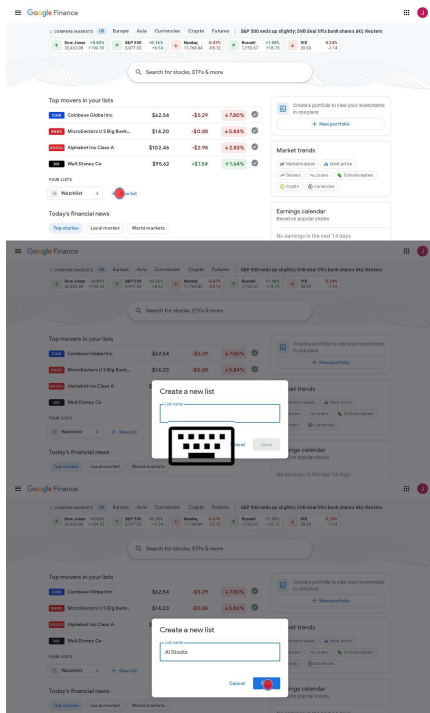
Google Finance

COMPARE MARKETS US Europe Asia Currencies Crypto Futures S&P 500 ends up slightly; SVB deal lifts bank shares â€¢ Reuters

Dow Jones +0.60% +194.10
S&P 500 +0.16% +6.54
Nasdaq -0.47% -55.12
Russell +1.18% +20.75
VIX -3.24% -1.14

Search for stocks, ETFs & more

Top movers in your lists

COIN Coinbase Global Inc $62.54 -$5.29 -7.80%
MSTR MicroStrategy U S Big Bank... $14.20 -$0.88 -5.84%
GOOGL Alphabet Inc Class A $102.46 -$2.98 -2.83%
DIS Walt Disney Co $95.62 +$1.54 +1.64%

YOUR LISTS
Watchlist New list

Create a portfolio to view your investments in one place
+ New portfolio

Market trends
Market indexes Most active
Gainers Losers Climate leaders
Crypto Currencies

Today's financial news
Top stories Local market World markets

Earnings calendar
Based on popular stocks
No earnings in the next 14 days

Google Finance

Create a new list
List name
Cancel Save

Google Finance

Create a new list
List name
AI Stocks
Cancel Save